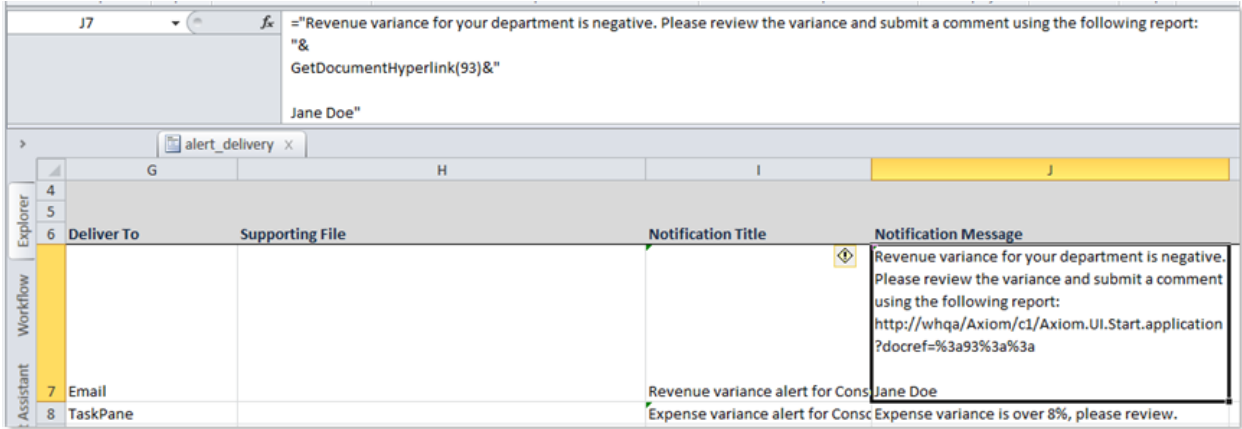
J7

$f_x$ ="Revenue variance for your department is negative. Please review the variance and submit a comment using the following report:
"&
GetDocumentHyperlink(93)&"

Jane Doe"

>

alert_delivery ×

Explorer

Workflow

Assistant

| | G | H | I | J |
|---|---|---|---|---|
| 4 | | | | |
| 5 | | | | |
| 6 | Deliver To | Supporting File | Notification Title | Notification Message |
| 7 | Email | | Revenue variance alert for Cons | Revenue variance for your department is negative. Please review the variance and submit a comment using the following report: http://whqa/Axiom/c1/Axiom.UI.Start.application?docref=%3a93%3a%3a Jane Doe |
| 8 | TaskPane | | Expense variance alert for Cons | Expense variance is over 8%, please review. |